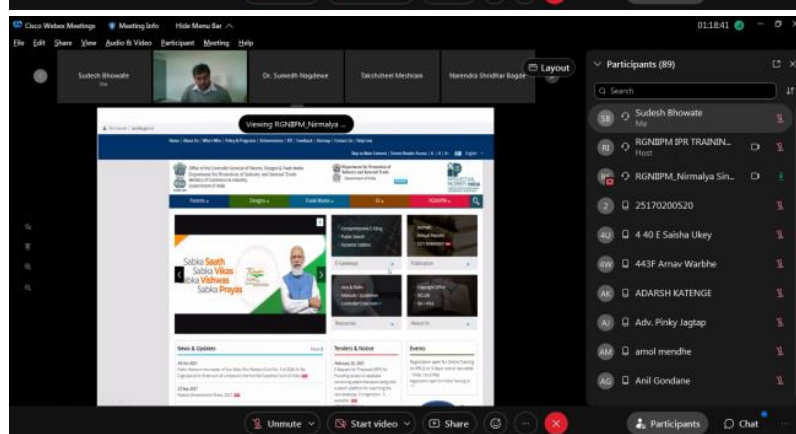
Cisco Webex Meetings Meeting Info Hide Menu Bar

01:18:41

File Edit Share View Audio & Video Participant Meeting Help

Sudesh Bhowate
Dr. Sumedh Nagdewe
Takshsheel Meshram
Narendra Shridhar Bagde

Layout

Viewing RGNIIPM_Nirmalya ...

Patents
Designs
Trade Marks
GI
RGNIIPM

Sabka Saath
Sabka Vikas
Sabka Vishwas
Sabka Prayas

News & Updates
Tenders & Notices
Events

Participants (89)

Search

SB Sudesh Bhowate
Me

RI RGNIIPM IPR TRAININ...
Host

RGNIIPM_Nirmalya Sin...

2 25170200520

4U 4 40 E Saisha Ukey

4W 443F Arnav Warbhe

AK ADARSH KATENGE

AJ Adv. Pinky Jagtap

AM amol mendhe

AG Anil Gondane

Unmute
Start video
Share
Participants
Chat